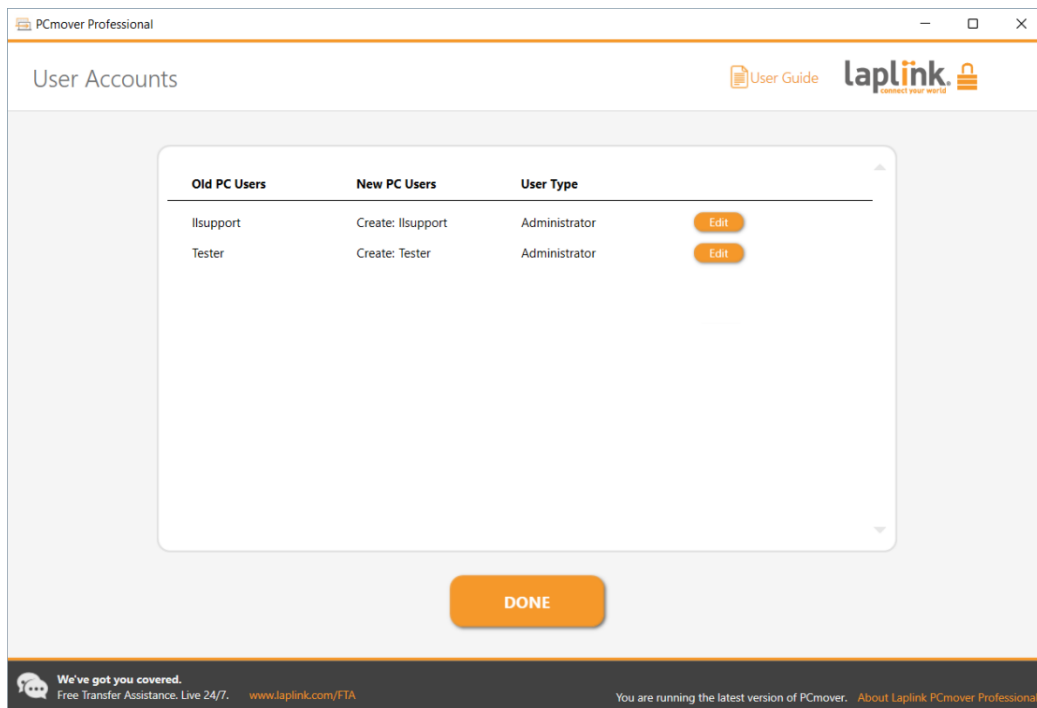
PCmover Professional

User Accounts

User Guide

laplink.
connect your world

| Old PC Users | New PC Users | User Type | |
|---|---|---|---|
| llsupport | Create: llsupport | Administrator | Edit |
| Tester | Create: Tester | Administrator | Edit |

DONE

We've got you covered.
Free Transfer Assistance. Live 24/7. www.laplink.com/FTA

You are running the latest version of PCmover. About Laplink PCmover Professional